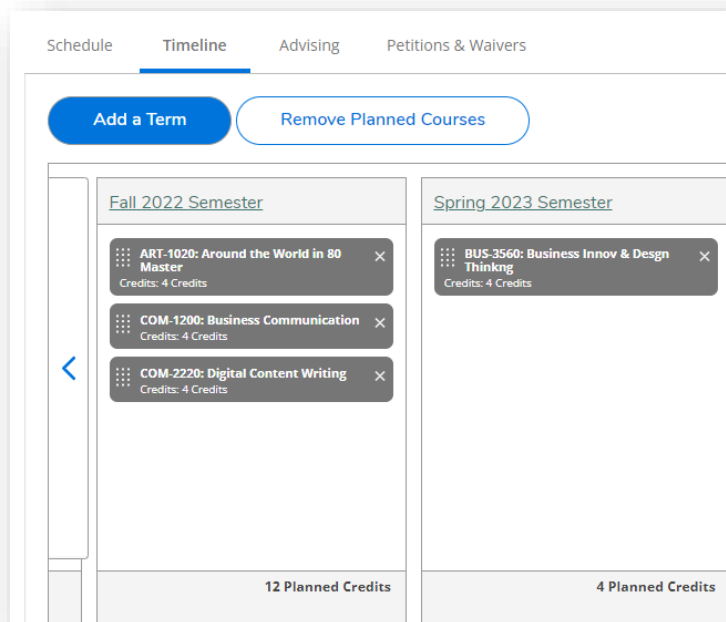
Schedule Timeline Advising Petitions & Waivers

Add a Term

Remove Planned Courses

Fall 2022 Semester

ART-1020: Around the World in 80 Master
Credits: 4 Credits

COM-1200: Business Communication
Credits: 4 Credits

COM-2220: Digital Content Writing
Credits: 4 Credits

12 Planned Credits

Spring 2023 Semester

BUS-3560: Business Innov & Desgn Thinkng
Credits: 4 Credits

4 Planned Credits